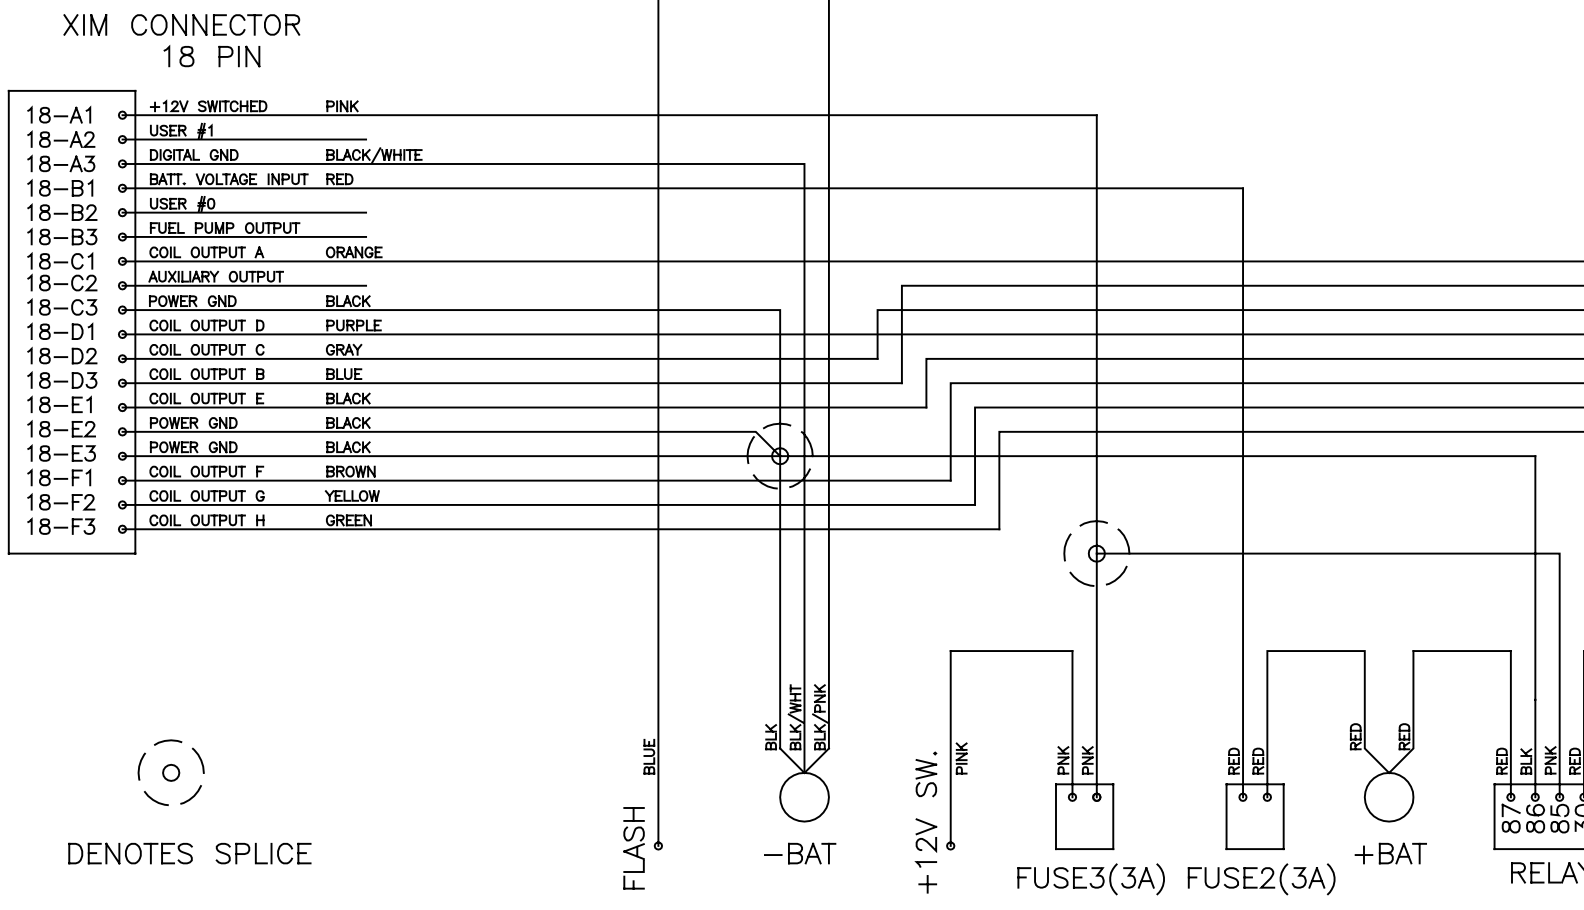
XIM CONNECTOR
18 PIN

18-A1
18-A2
18-A3
18-B1
18-B2
18-B3
18-C1
18-C2
18-C3
18-D1
18-D2
18-D3
18-E1
18-E2
18-E3
18-F1
18-F2
18-F3

| | |
|---|---|
| +12V SWITCHED | PINK |
| USER #1 | |
| DIGITAL GND | BLACK/WHITE |
| BATT. VOLTAGE INPUT | RED |
| USER #0 | |
| FUEL PUMP OUTPUT | |
| COIL OUTPUT A | ORANGE |
| AUXILIARY OUTPUT | |
| POWER GND | BLACK |
| COIL OUTPUT D | PURPLE |
| COIL OUTPUT C | GRAY |
| COIL OUTPUT B | BLUE |
| COIL OUTPUT E | BLACK |
| POWER GND | BLACK |
| POWER GND | BLACK |
| COIL OUTPUT F | BROWN |
| COIL OUTPUT G | YELLOW |
| COIL OUTPUT H | GREEN |

DENOTES SPLICE

BLUE
FLASH

BLK BLK/WHT BLK/PNK
-BAT

PINK
+12V SW.

PNK PNK
FUSE3(3A)

RED RED
FUSE2(3A)

RED RED
+BAT

RED BLK PNK RED
87 86 85 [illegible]
RELA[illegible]